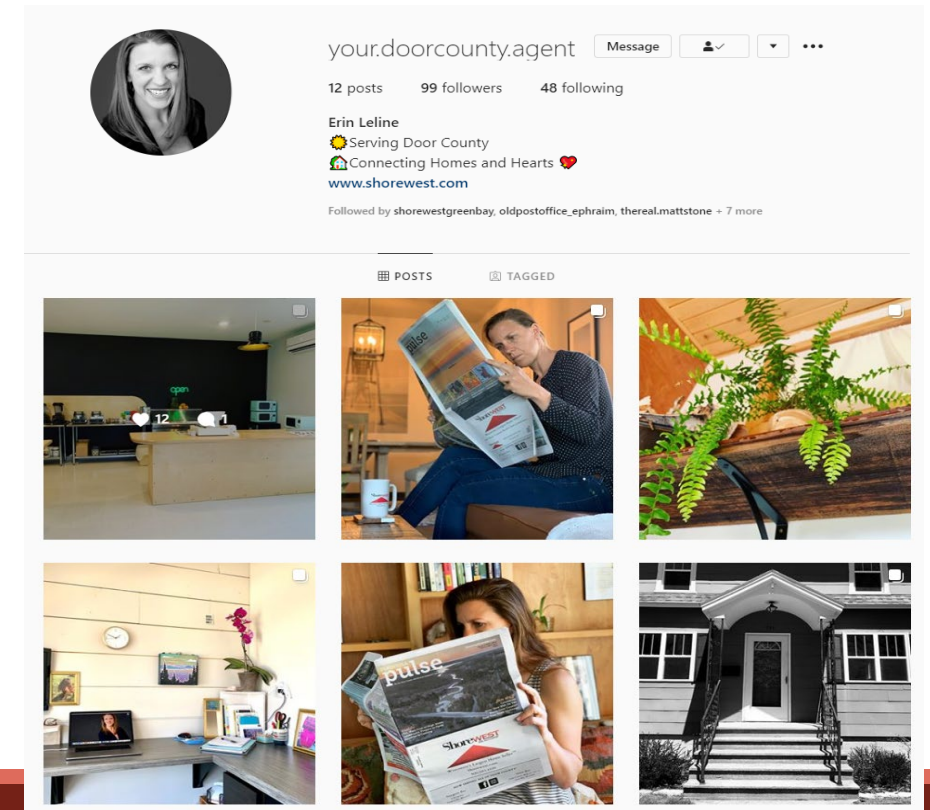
your.doorcounty.agent Message

12 posts 99 followers 48 following

Erin Leline
🌞Serving Door County
🏡Connecting Homes and Hearts ❤️
www.shorewest.com

Followed by shorewestgreenbay, oldpostoffice_ephraim, thereal.mattstone + 7 more

POSTS TAGGED

open

12 1

pulse

Shorewest

pulse

Shorewest